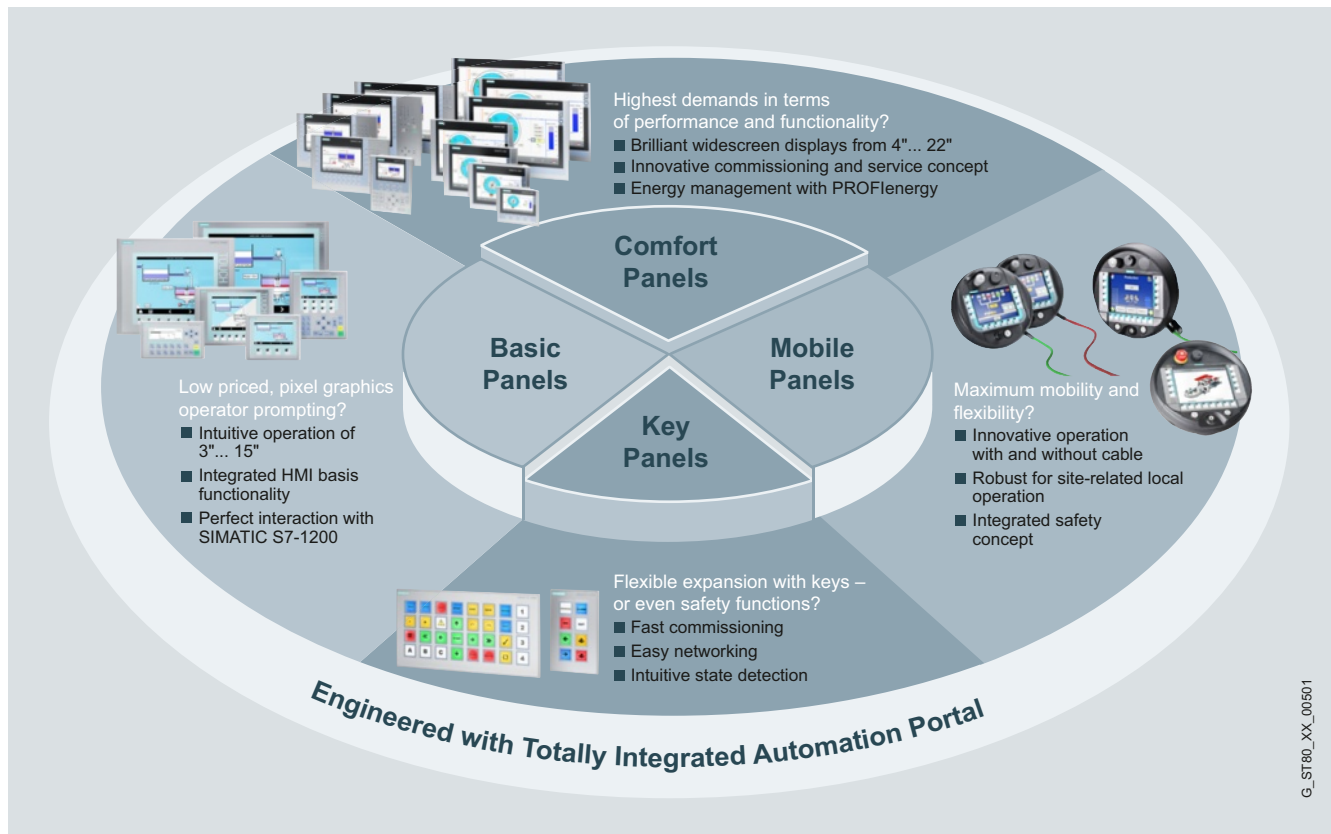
Highest demands in terms of performance and functionality?
■ Brilliant widescreen displays from 4"... 22"
■ Innovative commissioning and service concept
■ Energy management with PROFIenergy

Comfort Panels

Basic Panels

Mobile Panels

Key Panels

Low priced, pixel graphics operator prompting?
■ Intuitive operation of 3"... 15"
■ Integrated HMI basis functionality
■ Perfect interaction with SIMATIC S7-1200

Maximum mobility and flexibility?
■ Innovative operation with and without cable
■ Robust for site-related local operation
■ Integrated safety concept

Flexible expansion with keys – or even safety functions?
■ Fast commissioning
■ Easy networking
■ Intuitive state detection

Engineered with Totally Integrated Automation Portal

G_ST80_XX_00501